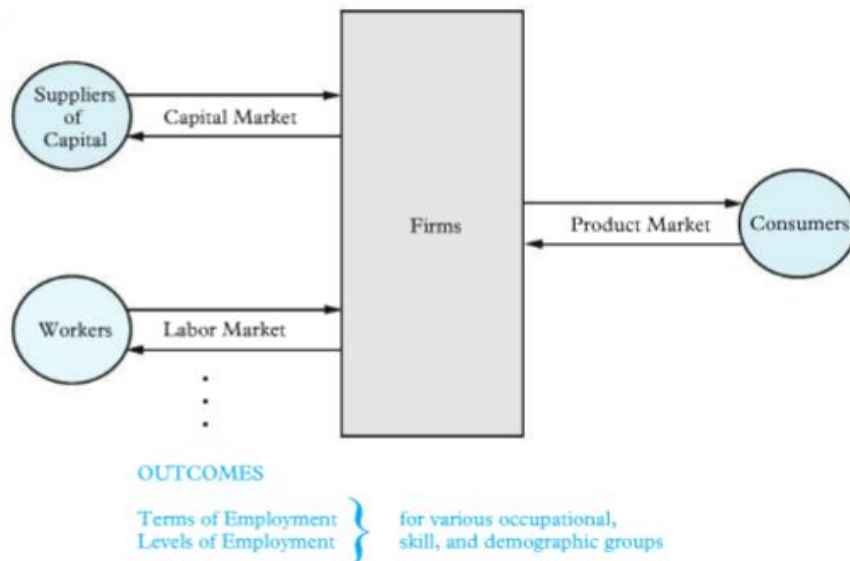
Suppliers of Capital

Capital Market

Firms

Product Market

Consumers

Workers

Labor Market

OUTCOMES

Terms of Employment
Levels of Employment

for various occupational, skill, and demographic groups